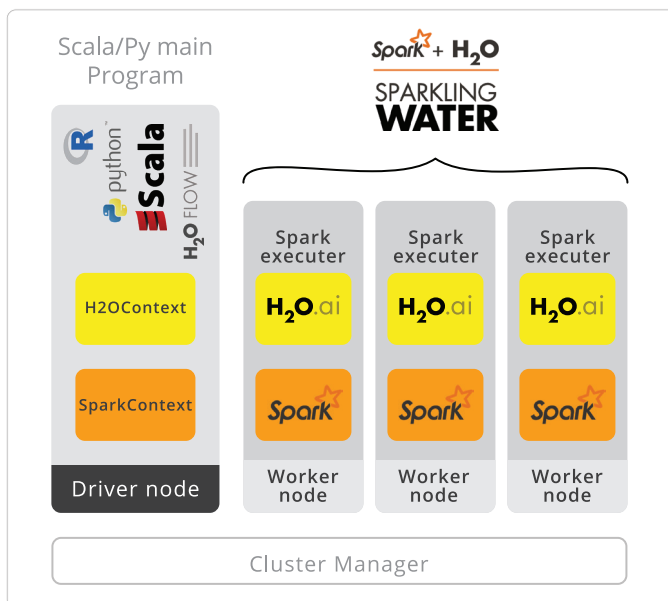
Scala/Py main Program

Spark + $H_2O$

SPARKLING WATER

R python Scala $H_2O$ FLOW

H2OContext

SparkContext

Driver node

Spark executer

$H_2O$.ai

Spark

Worker node

Spark executer

$H_2O$.ai

Spark

Worker node

Spark executer

$H_2O$.ai

Spark

Worker node

Cluster Manager